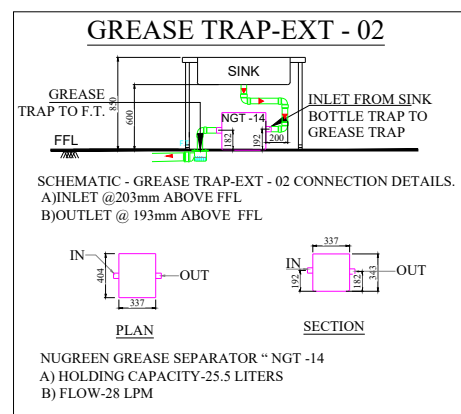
GREASE TRAP-EXT - 02

SINK

GREASE TRAP TO F.T.

850

600

NGT -14

INLET FROM SINK BOTTLE TRAP TO GREASE TRAP

182

192

200

FFL

SCHEMATIC - GREASE TRAP-EXT - 02 CONNECTION DETAILS.
A)INLET @203mm ABOVE FFL
B)OUTLET @ 193mm ABOVE FFL

IN

404

OUT

337

PLAN

337

IN

192

182

343

OUT

SECTION

NUGREEN GREASE SEPARATOR " NGT -14
A) HOLDING CAPACITY-25.5 LITERS
B) FLOW-28 LPM